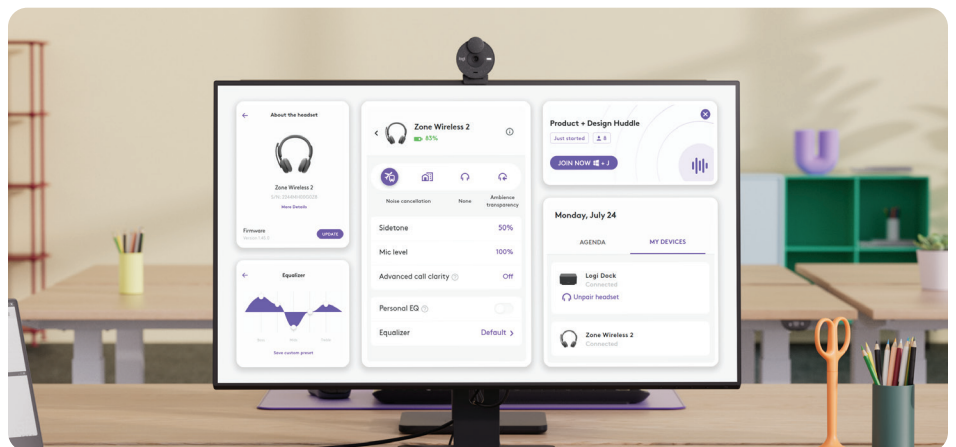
About the headset

Zone Wireless 2
S/N: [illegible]
More Details

Firmware
Version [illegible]
UPDATE

Equalizer

Bass Mid Treble

Save custom preset

Zone Wireless 2
65%

Noise cancellation
None
Ambience transparency

Sidetone 50%
Mic level 100%
Advanced call clarity Off

Personal EQ
Equalizer Default >

Product + Design Huddle
Just started 8
JOIN NOW + J

Monday, July 24
AGENDA MY DEVICES

Logi Dock
Connected
Unpair headset

Zone Wireless 2
Connected